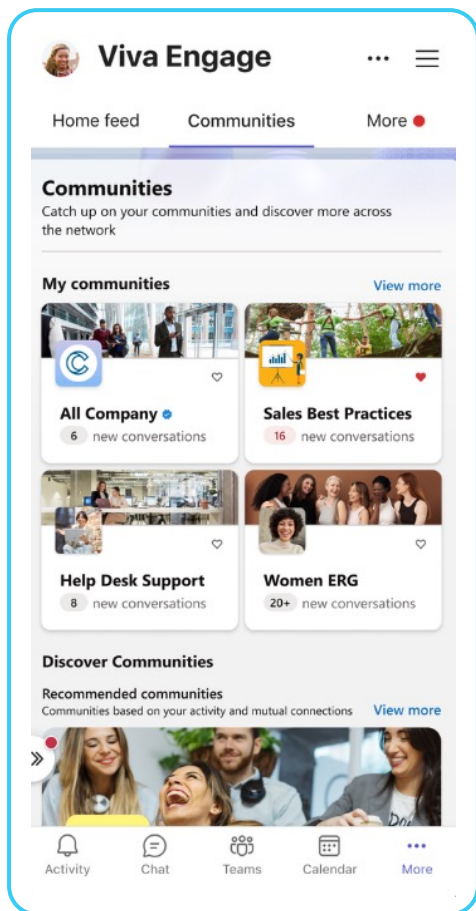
Viva Engage

Home feed Communities More

Communities
Catch up on your communities and discover more across the network

My communities View more

All Company
6 new conversations

Sales Best Practices
16 new conversations

Help Desk Support
8 new conversations

Women ERG
20+ new conversations

Discover Communities

Recommended communities
Communities based on your activity and mutual connections View more

Activity Chat Teams Calendar More